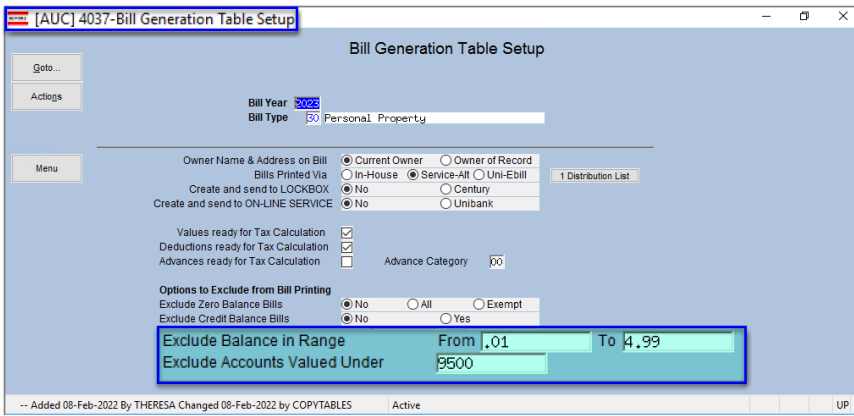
[AUC] 4037-Bill Generation Table Setup

Bill Generation Table Setup

Goto...
Actions

Bill Year 2023
Bill Type 30 Personal Property

Menu

Owner Name & Address on Bill ◉ Current Owner ○ Owner of Record
Bills Printed Via ○ In-House ◉ Service-Alt ○ Uni-Ebill 1 Distribution List
Create and send to LOCKBOX ◉ No ○ Century
Create and send to ON-LINE SERVICE ◉ No ○ Unibank

Values ready for Tax Calculation ☑
Deductions ready for Tax Calculation ☑
Advances ready for Tax Calculation ☐ Advance Category 00

Options to Exclude from Bill Printing
Exclude Zero Balance Bills ◉ No ○ All ○ Exempt
Exclude Credit Balance Bills ◉ No ○ Yes

Exclude Balance in Range From .01 To 4.99
Exclude Accounts Valued Under 9500

-- Added 08-Feb-2022 By THERESA Changed 08-Feb-2022 by COPYTABLES Active UP